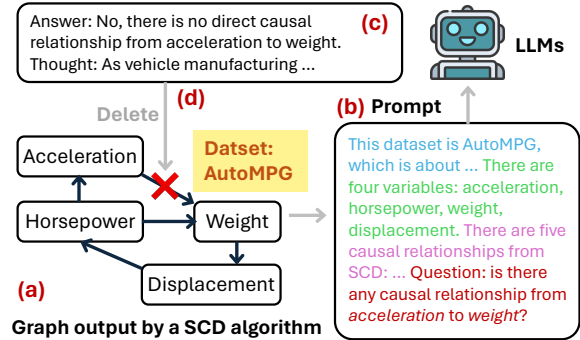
Answer: No, there is no direct causal relationship from acceleration to weight. Thought: As vehicle manufacturing ...

(c)

LLMs

(d)

Delete

(b) Prompt

Acceleration

Datset: AutoMPG

Horsepower

Weight

Displacement

(a)

Graph output by a SCD algorithm

This dataset is AutoMPG, which is about ... There are four variables: acceleration, horsepower, weight, displacement. There are five causal relationships from SCD: ... Question: is there any causal relationship from *acceleration* to *weight*?